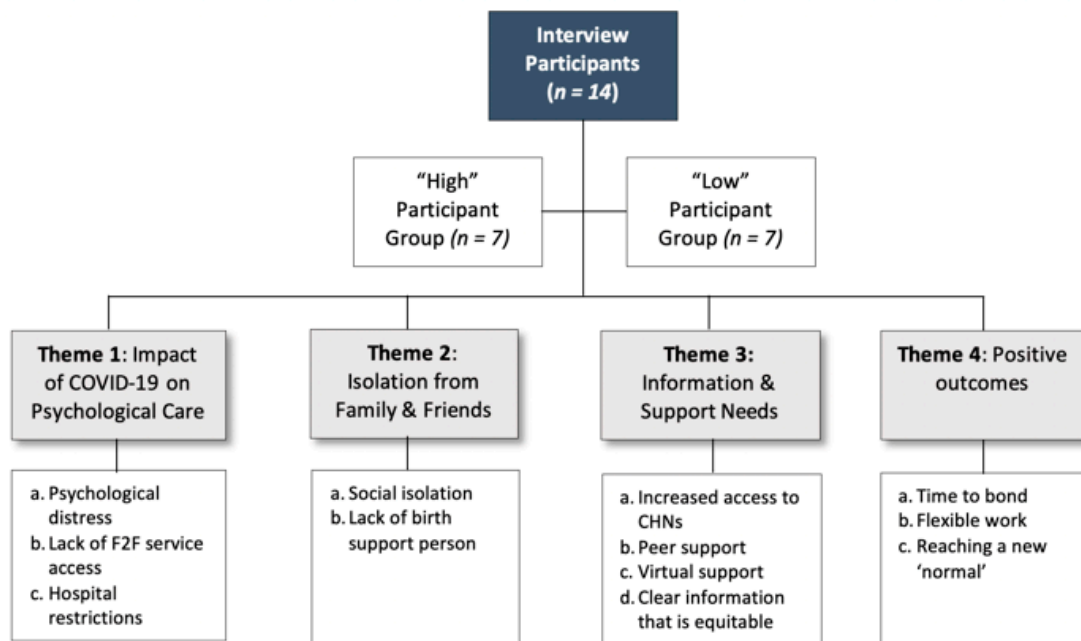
Interview Participants ($n = 14$)

"High" Participant Group ($n = 7$)

"Low" Participant Group ($n = 7$)

Theme 1: Impact of COVID-19 on Psychological Care

a. Psychological distress
b. Lack of F2F service access
c. Hospital restrictions

Theme 2: Isolation from Family & Friends

a. Social isolation
b. Lack of birth support person

Theme 3: Information & Support Needs

a. Increased access to CHNs
b. Peer support
c. Virtual support
d. Clear information that is equitable

Theme 4: Positive outcomes

a. Time to bond
b. Flexible work
c. Reaching a new 'normal'